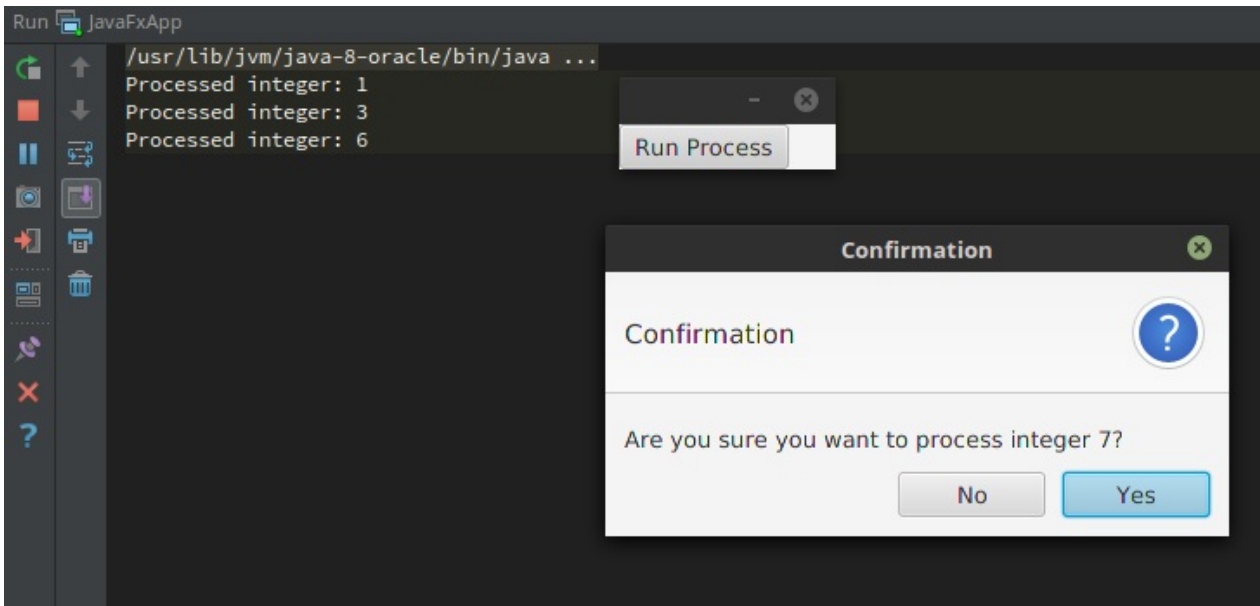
Run JavaFxApp

/usr/lib/jvm/java-8-oracle/bin/java ...
Processed integer: 1
Processed integer: 3
Processed integer: 6

Run Process

Confirmation

Confirmation

?

Are you sure you want to process integer 7?

No

Yes